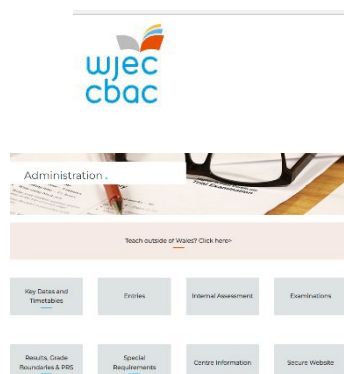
wjec cbac

Administration

Teach outside of Wales? Click here>

Key Dates and Timetables

Entries

Internal Assessment

Examinations

Results, Grade Boundaries & PRS

Special Requirements

Centre Information

Secure Website